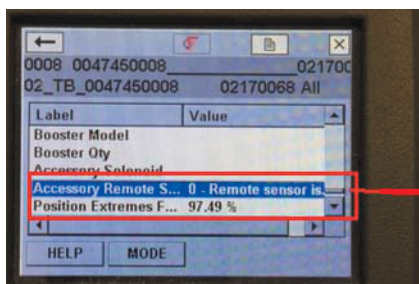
←

X

0008 0047450008_ 021700
02_TB_0047450008 02170068 All

| Label | Value |
|---|---|
| Booster Model | |
| Booster Qty | |
| Accessory Solenoid | |
| Accessory Remote S... | 0 - Remote sensor is |
| Position Extremes F... | 97.49 % |

HELP MODE